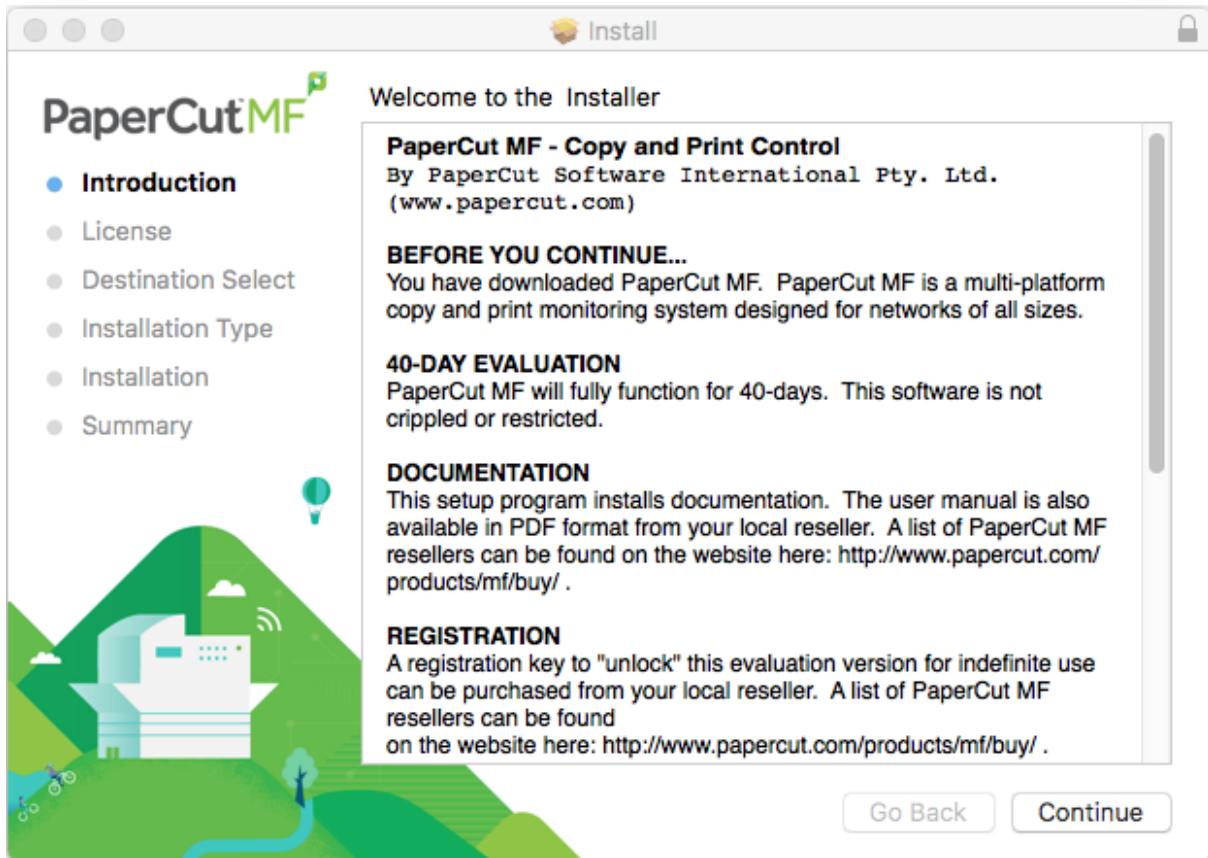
Install

PaperCut MF

Introduction
License
Destination Select
Installation Type
Installation
Summary

Welcome to the Installer

PaperCut MF - Copy and Print Control
By PaperCut Software International Pty. Ltd. (www.papercut.com)

BEFORE YOU CONTINUE...
You have downloaded PaperCut MF. PaperCut MF is a multi-platform copy and print monitoring system designed for networks of all sizes.

40-DAY EVALUATION
PaperCut MF will fully function for 40-days. This software is not crippled or restricted.

DOCUMENTATION
This setup program installs documentation. The user manual is also available in PDF format from your local reseller. A list of PaperCut MF resellers can be found on the website here: http://www.papercut.com/products/mf/buy/ .

REGISTRATION
A registration key to "unlock" this evaluation version for indefinite use can be purchased from your local reseller. A list of PaperCut MF resellers can be found
on the website here: http://www.papercut.com/products/mf/buy/ .

Go Back
Continue